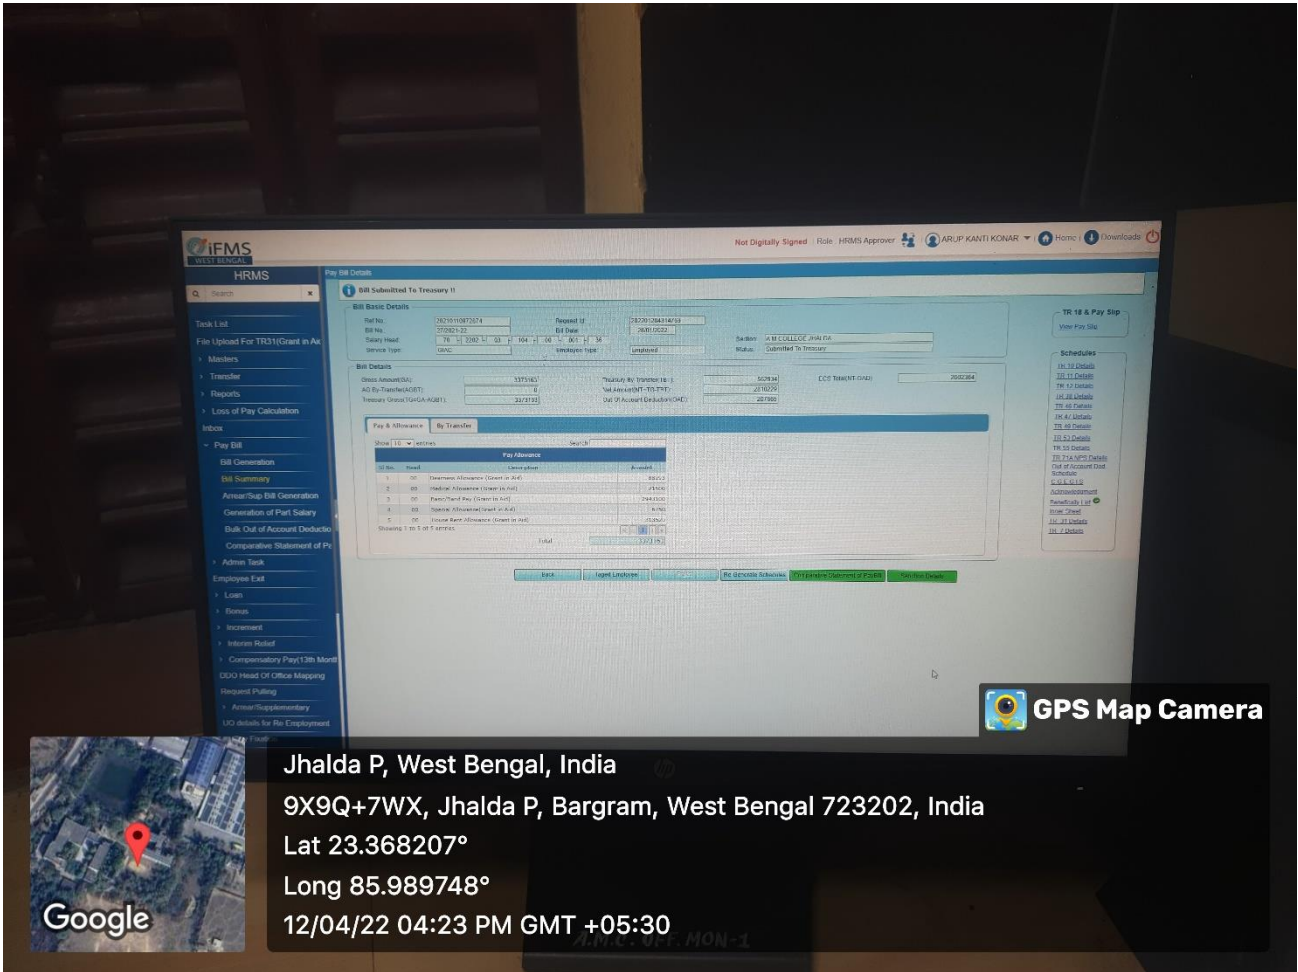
iFMS
WEST BENGAL

Not Digitally Signed | Role HRMS Approver | ARUP KANTI KONAR | Home | Downloads

HRMS

Search

Task List
File Upload For TR31(Grant in Aid
Masters
Transfer
Reports
Loss of Pay Calculation
Inbox
Pay Bill
Bill Generation
Bill Summary
Arrear/Sup Bill Generation
Generation of Part Salary
Bulk Out of Account Deductio
Comparative Statement of Pa
Admin Task
Employee Exit
Loan
Bonus
Increment
Interim Relief
Compensatory Pay(13th Mont
DDO Head Of Office Mapping
Request Pulling
Arrear/Supplementary
UO details for Re Employment

Pay Bill Details

Bill Submitted To Treasury !!

Bill Basic Details
Ref No. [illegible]
Request Id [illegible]
Bill No. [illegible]
Bill Date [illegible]
Salary Head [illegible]
Section A M COLLEGE JHALDA
Service Type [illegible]
Employee Type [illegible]
Status Submitted To Treasury

Bill Details
Gross Amount(GA): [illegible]
AG By Transfer(AGBT): 0
Treasury Gross(TG=GA-AGBT): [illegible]
Treasury By Transfer(TBT): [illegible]
Net Amount(NT=TG-TBT): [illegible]
Out Of Account Deduction(OAD): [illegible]
ECS Total(NT-OAD): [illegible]

Pay & Allowance | By Transfer

Show 10 entries Search:

Pay Allowance
| Sl No. | Head | Description | Amount |
|---|---|---|---|
| 1 | 00 | Dearness Allowance (Grant in Aid) | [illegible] |
| 2 | 00 | Medical Allowance (Grant in Aid) | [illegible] |
| 3 | 00 | Basic/Band Pay (Grant in Aid) | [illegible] |
| 4 | 00 | Special Allowance(Grant in Aid) | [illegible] |
| 5 | 00 | House Rent Allowance (Grant in Aid) | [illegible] |

Showing 1 to 5 of 5 entries
Total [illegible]

Back | Tagged Employee | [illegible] | Re Generate Schedules | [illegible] | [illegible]

TR 18 & Pay Slip
View Pay Slip

Schedules
TR 10 Details
TR 11 Details
TR 12 Details
TR 36 Details
TR 46 Details
TR 47 Details
TR 48 Details
TR 53 Details
TR 55 Details
TR 71A NPS Details
Out of Account Ded Schedule
COLOIO
Acknowledgement
Beneficiary List
Inner Sheet
TR 31 Details
TR 7 Details

GPS Map Camera
Jhalda P, West Bengal, India
9X9Q+7WX, Jhalda P, Bargram, West Bengal 723202, India
Lat 23.368207°
Long 85.989748°
12/04/22 04:23 PM GMT +05:30
Google
A.M.C. OFF. MON-1